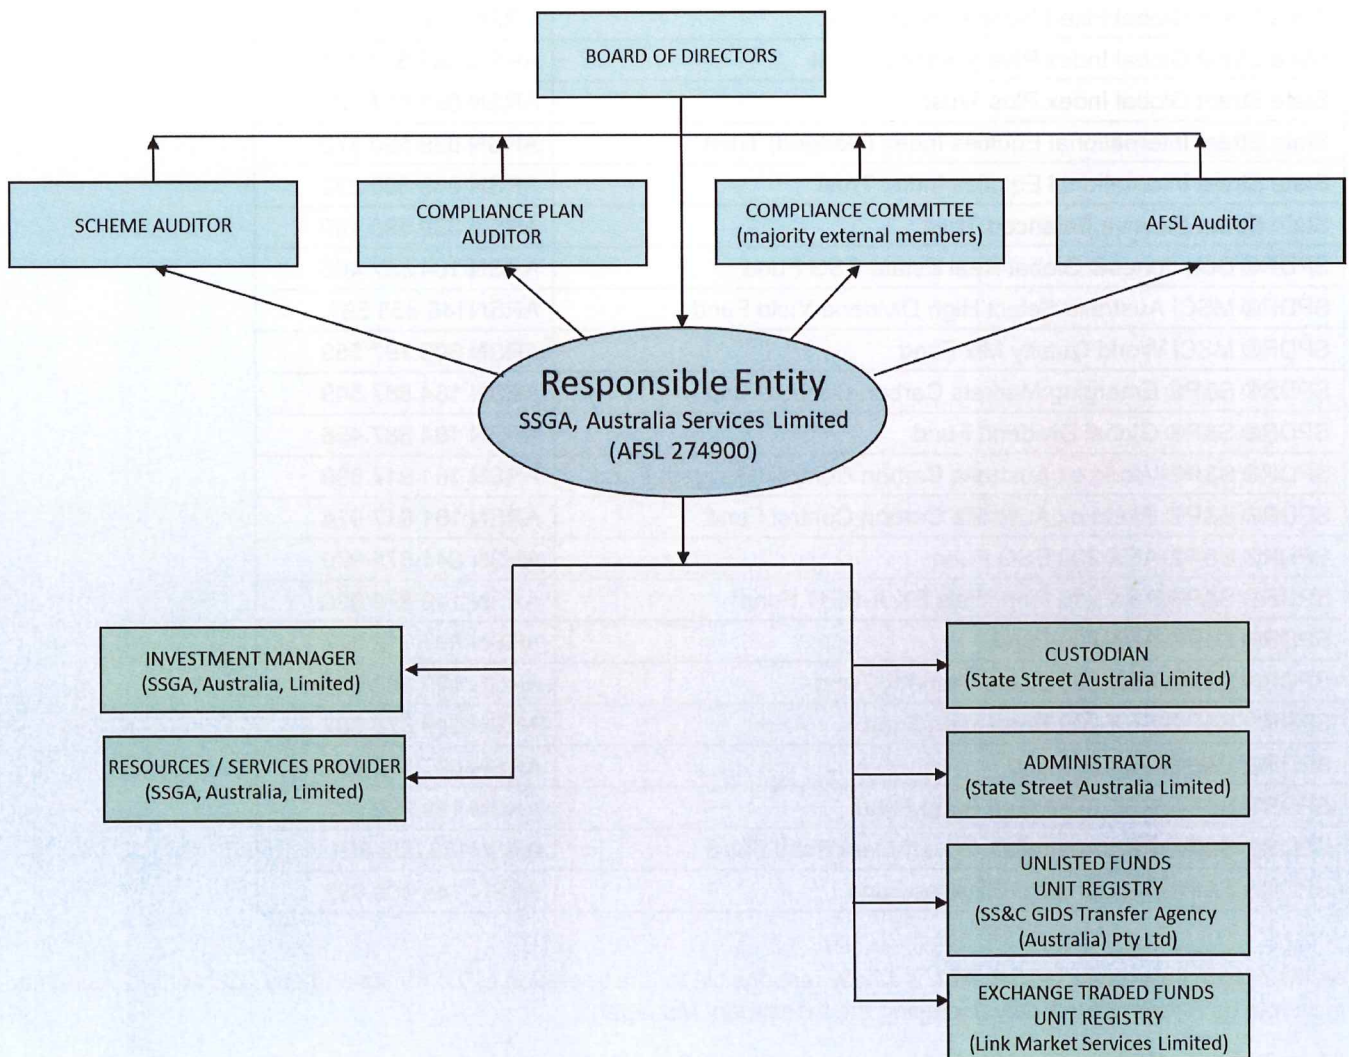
BOARD OF DIRECTORS

SCHEME AUDITOR

COMPLIANCE PLAN AUDITOR

COMPLIANCE COMMITTEE (majority external members)

AFSL Auditor

Responsible Entity
SSGA, Australia Services Limited
(AFSL 274900)

INVESTMENT MANAGER (SSGA, Australia, Limited)

RESOURCES / SERVICES PROVIDER (SSGA, Australia, Limited)

CUSTODIAN (State Street Australia Limited)

ADMINISTRATOR (State Street Australia Limited)

UNLISTED FUNDS UNIT REGISTRY (SS&C GIDS Transfer Agency (Australia) Pty Ltd)

EXCHANGE TRADED FUNDS UNIT REGISTRY (Link Market Services Limited)